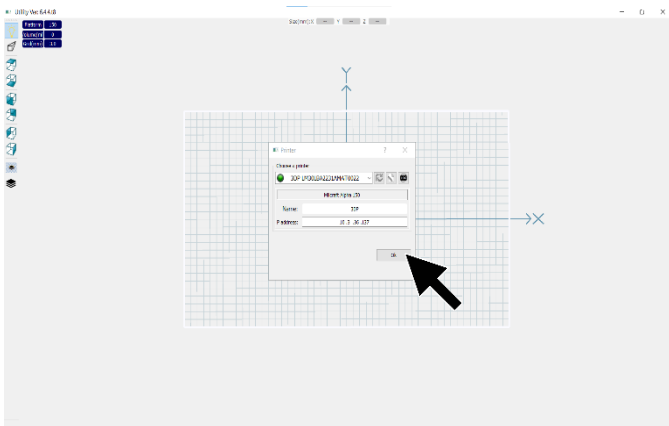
Utility Ver. 6.4.4.8

Pattern 150
Grid(mm) 0
Grid(mm) 1.0

Section(Z) — Y — Z —

Y

X

Printer ? X

Choose a printer
3DP LM30USA2231AM478022

Micron Alpha 150

Name: 3DP

IP address: 10 . 3 . 100 . 137

Ok